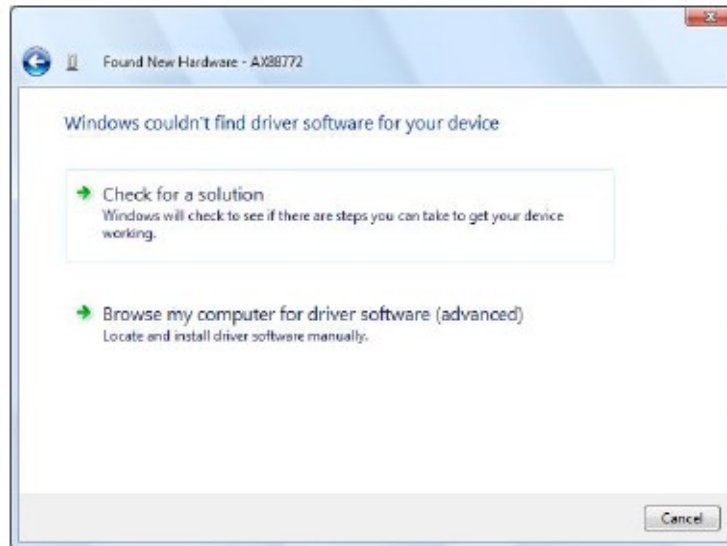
Found New Hardware - AX88772

Windows couldn't find driver software for your device

Check for a solution
Windows will check to see if there are steps you can take to get your device working.

Browse my computer for driver software (advanced)
Locate and install driver software manually.

Cancel